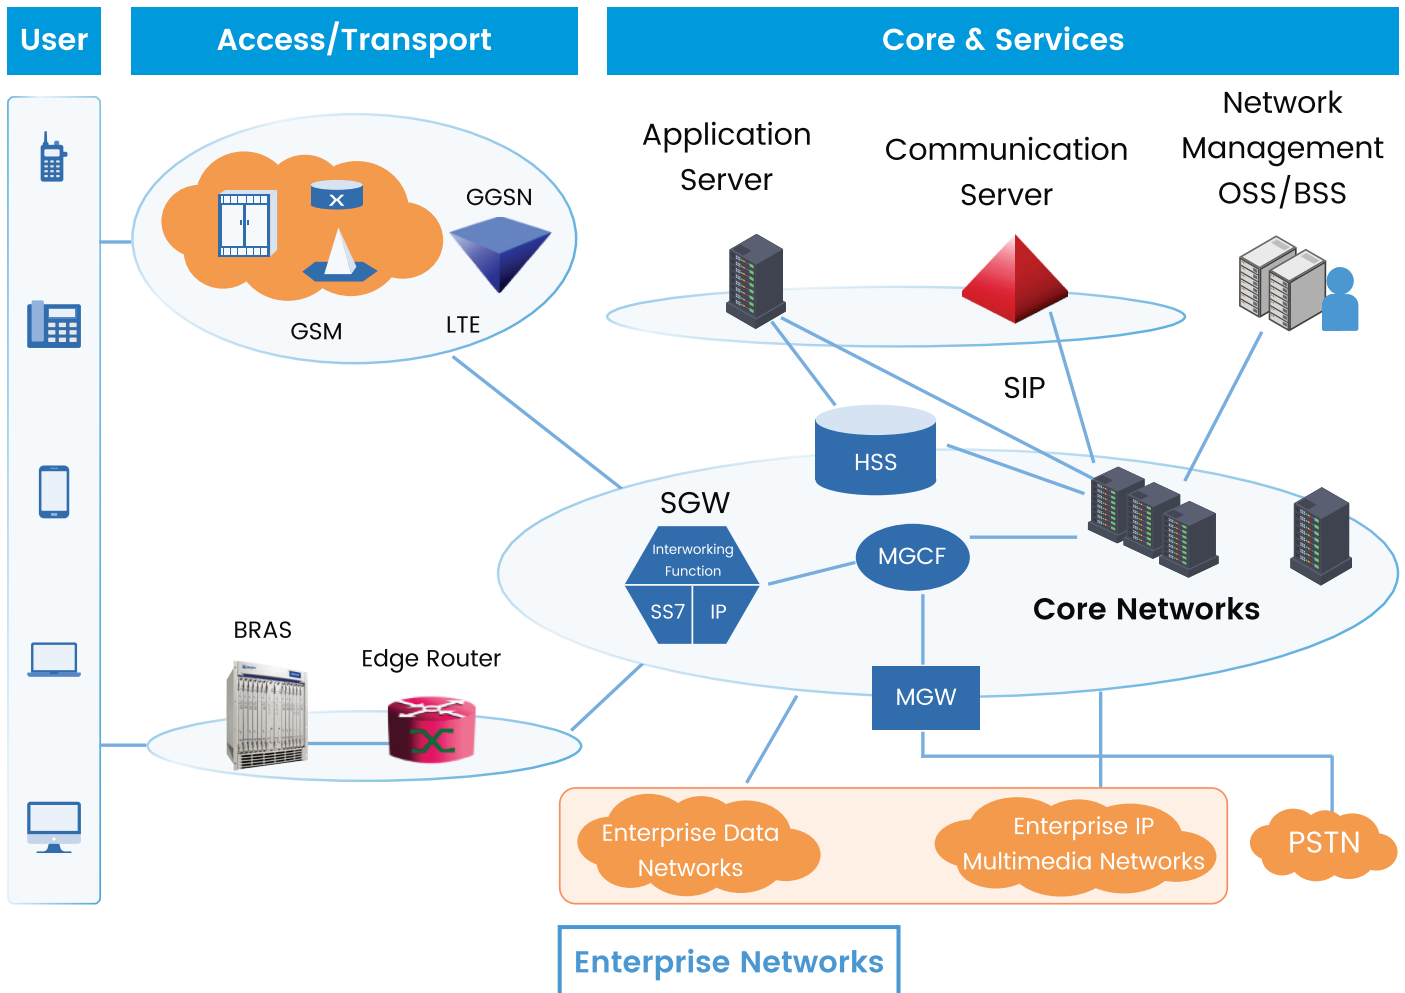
User

Access/Transport

Core & Services

GGSN

GSM

LTE

Application Server

Communication Server

Network Management OSS/BSS

SIP

HSS

SGW

Interworking Function

SS7

IP

MGCF

Core Networks

BRAS

Edge Router

MGW

Enterprise Data Networks

Enterprise IP Multimedia Networks

PSTN

Enterprise Networks